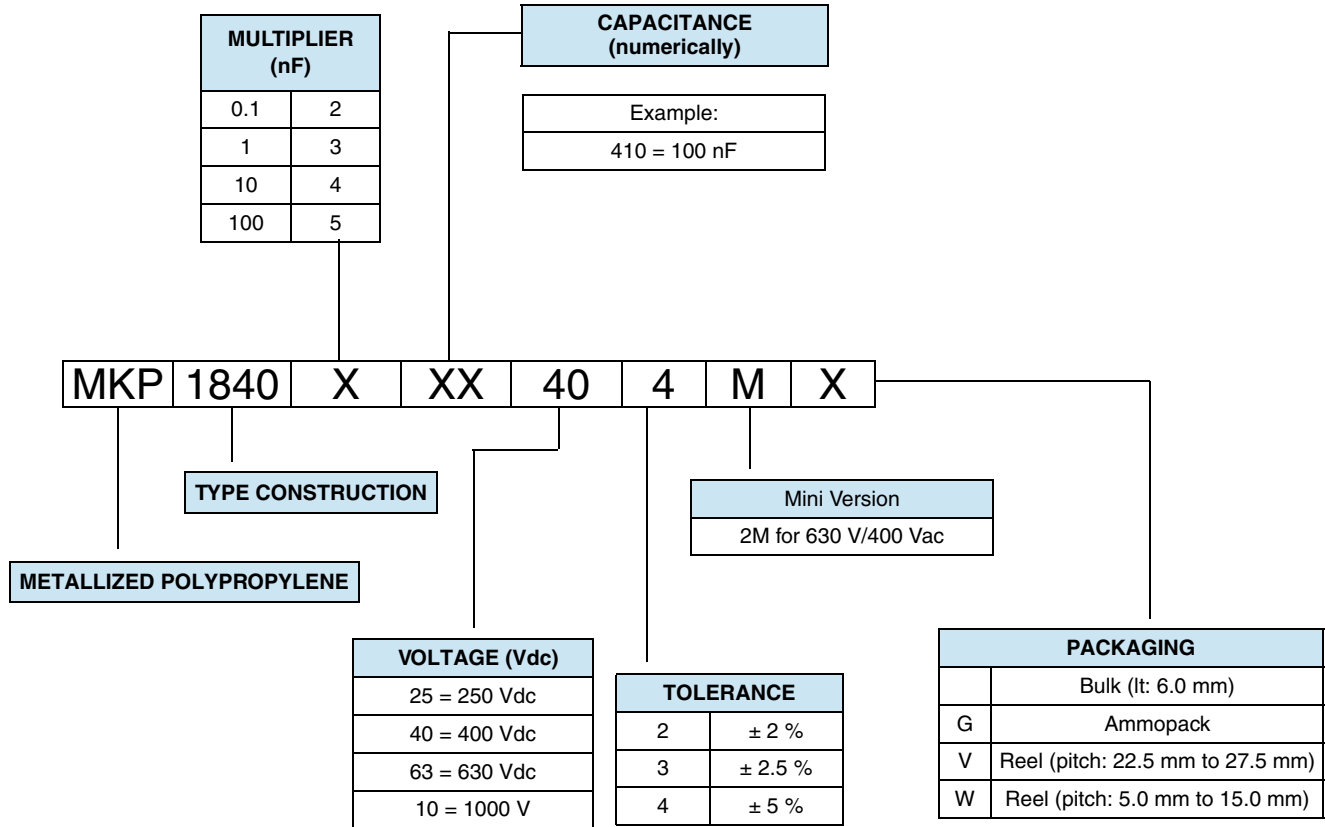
| MULTIPLIER (nF) | |
|---|---|
| 0.1 | 2 |
| 1 | 3 |
| 10 | 4 |
| 100 | 5 |

CAPACITANCE (numerically)

| Example: |
|---|
| 410 = 100 nF |

MKP 1840 X XX 40 4 M X

TYPE CONSTRUCTION

METALLIZED POLYPROPYLENE

| Mini Version |
|---|
| 2M for 630 V/400 Vac |

| VOLTAGE (Vdc) |
|---|
| 25 = 250 Vdc |
| 40 = 400 Vdc |
| 63 = 630 Vdc |
| 10 = 1000 V |

| TOLERANCE | |
|---|---|
| 2 | ± 2 % |
| 3 | ± 2.5 % |
| 4 | ± 5 % |

| PACKAGING | |
|---|---|
| | Bulk (lt: 6.0 mm) |
| G | Ammopack |
| V | Reel (pitch: 22.5 mm to 27.5 mm) |
| W | Reel (pitch: 5.0 mm to 15.0 mm) |